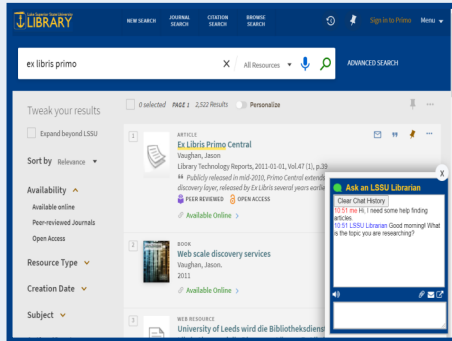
Lake Superior State University LIBRARY

NEW SEARCH
JOURNAL SEARCH
CITATION SEARCH
BROWSE SEARCH

Sign in to Primo
Menu

ex libris primo

All Resources

ADVANCED SEARCH

Tweak your results

Expand beyond LSSU

Sort by Relevance

Availability
Available online
Peer-reviewed Journals
Open Access

Resource Type

Creation Date

Subject

0 selected PAGE 1 2,522 Results Personalize

1
ARTICLE
Ex Libris Primo Central
Vaughan, Jason
Library Technology Reports, 2011-01-01, Vol.47 (1), p.39
Publicly released in mid-2010, Primo Central extend discovery layer, released by Ex Libris several years earlie
PEER REVIEWED OPEN ACCESS
Available Online

2
BOOK
Web scale discovery services
Vaughan, Jason.
2011
Available Online

3
WEB RESOURCE
University of Leeds wird die Bibliotheksdiens

Ask an LSSU Librarian
Clear Chat History
10:51 me Hi, I need some help finding articles.
10:51 LSSU Librarian Good morning! What is the topic you are researching?

X